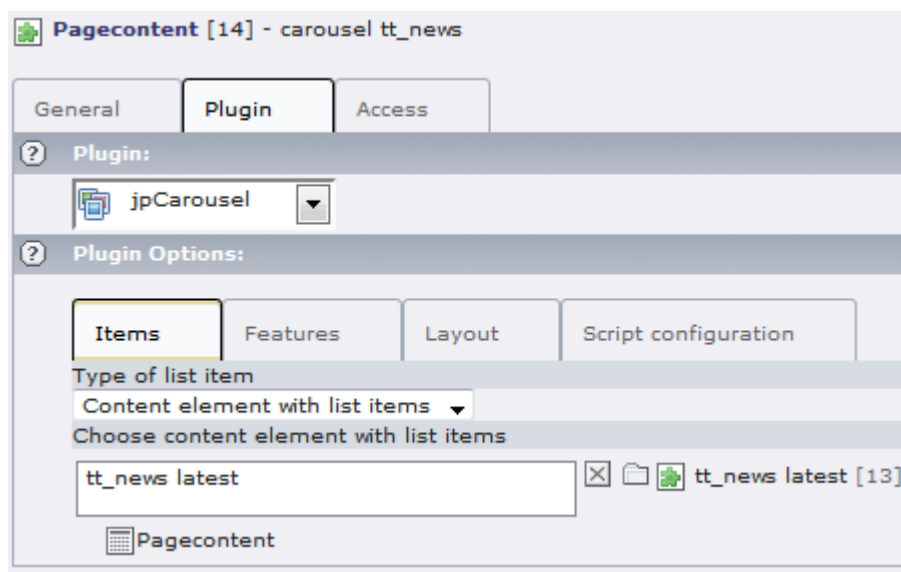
Pagecontent [14] - carousel tt_news

General | Plugin | Access

Plugin:

jpCarousel

Plugin Options:

Items | Features | Layout | Script configuration

Type of list item

Content element with list items

Choose content element with list items

tt_news latest

tt_news latest [13]

Pagecontent